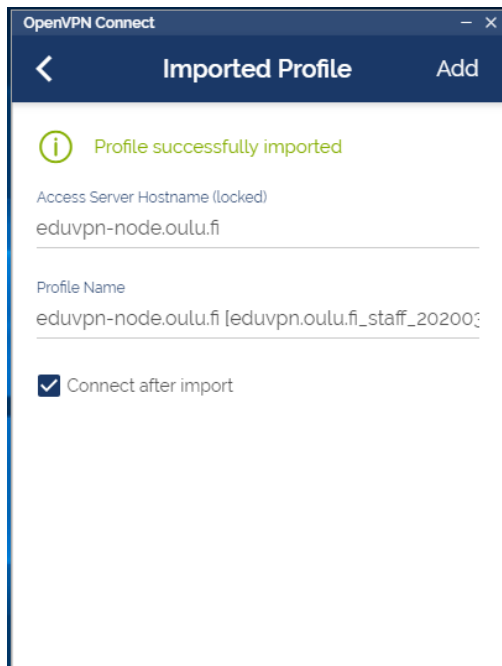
OpenVPN Connect

Imported Profile

Add

Profile successfully imported

Access Server Hostname (locked)

eduvpn-node.oulu.fi

Profile Name

eduvpn-node.oulu.fi [eduvpn.oulu.fi_staff_20200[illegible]

Connect after import